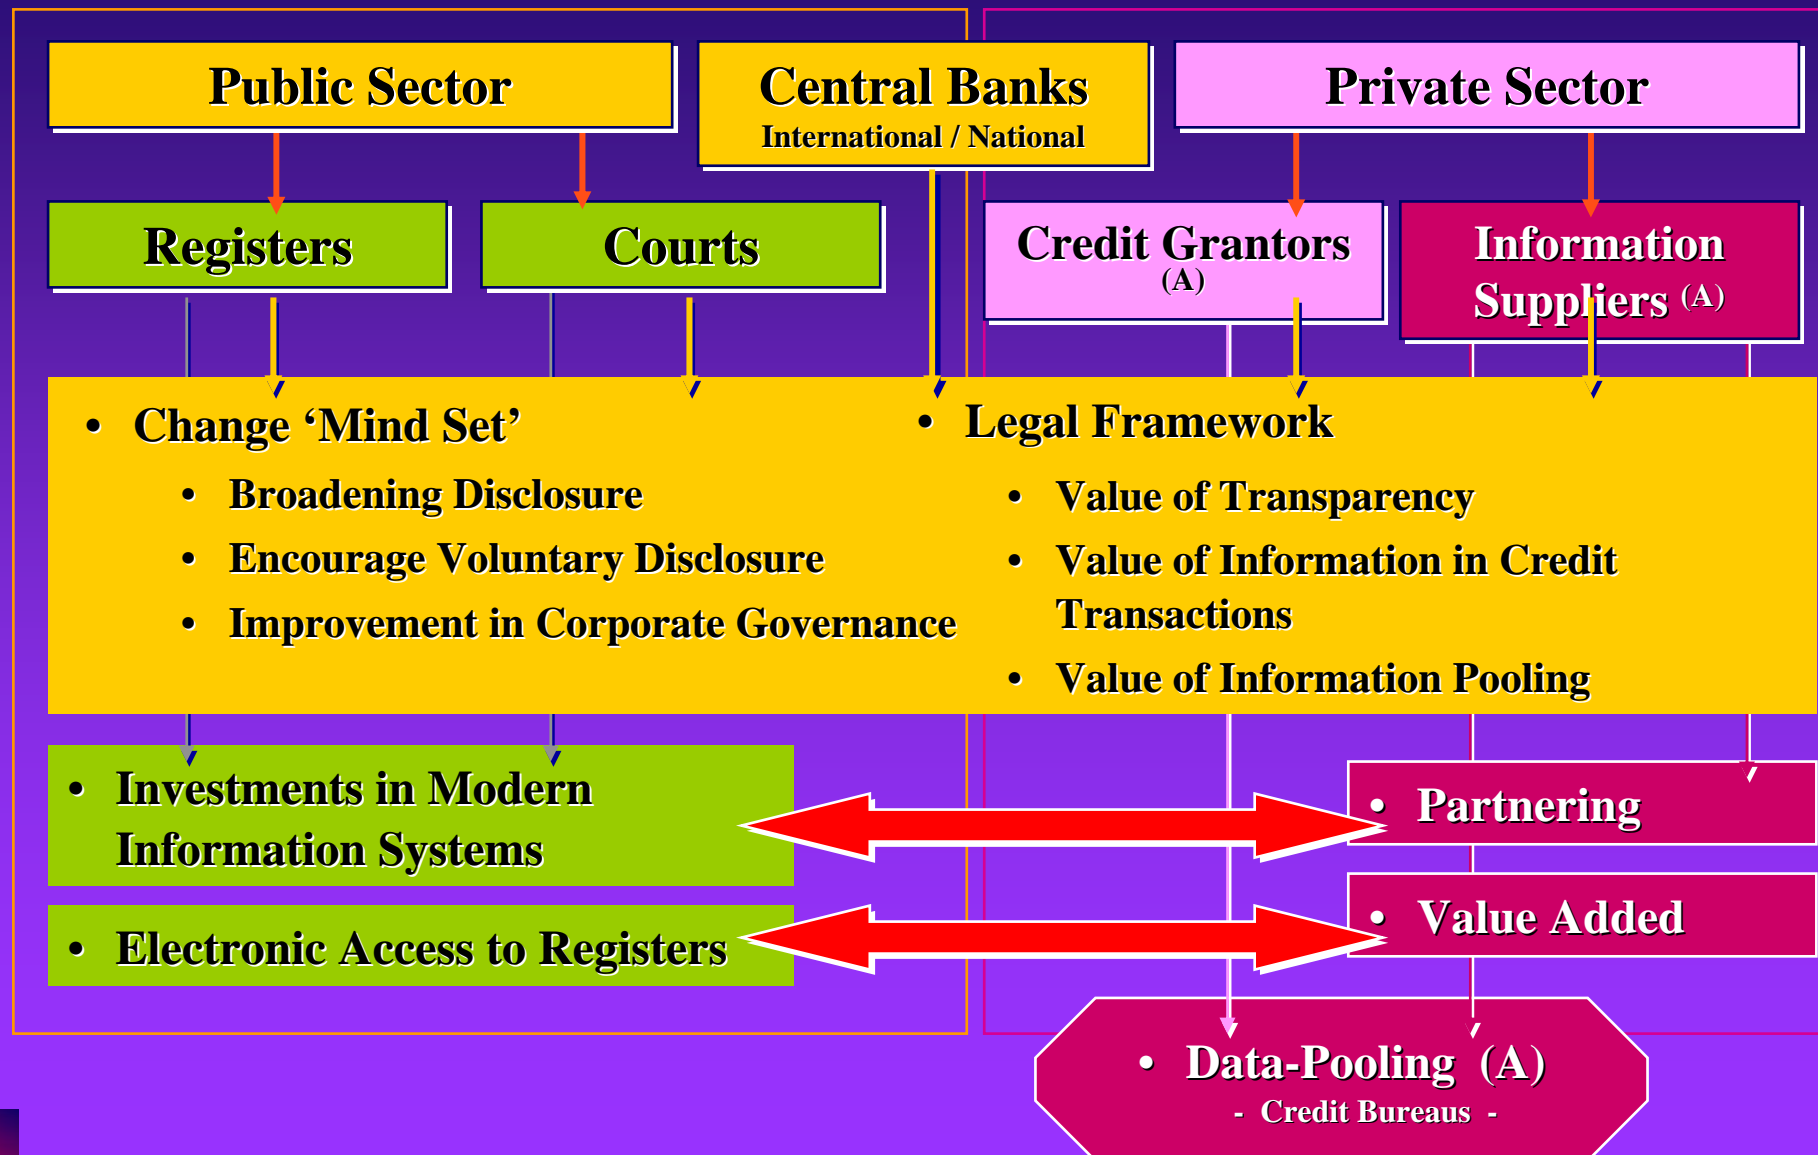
Public Sector

Central Banks
International / National

Private Sector

Registers

Courts

Credit Grantors (A)

Information Suppliers (A)

• Change ‘Mind Set’
• Broadening Disclosure
• Encourage Voluntary Disclosure
• Improvement in Corporate Governance

• Legal Framework
• Value of Transparency
• Value of Information in Credit Transactions
• Value of Information Pooling

• Investments in Modern Information Systems

• Electronic Access to Registers

• Partnering

• Value Added

• Data-Pooling (A)
- Credit Bureaus -